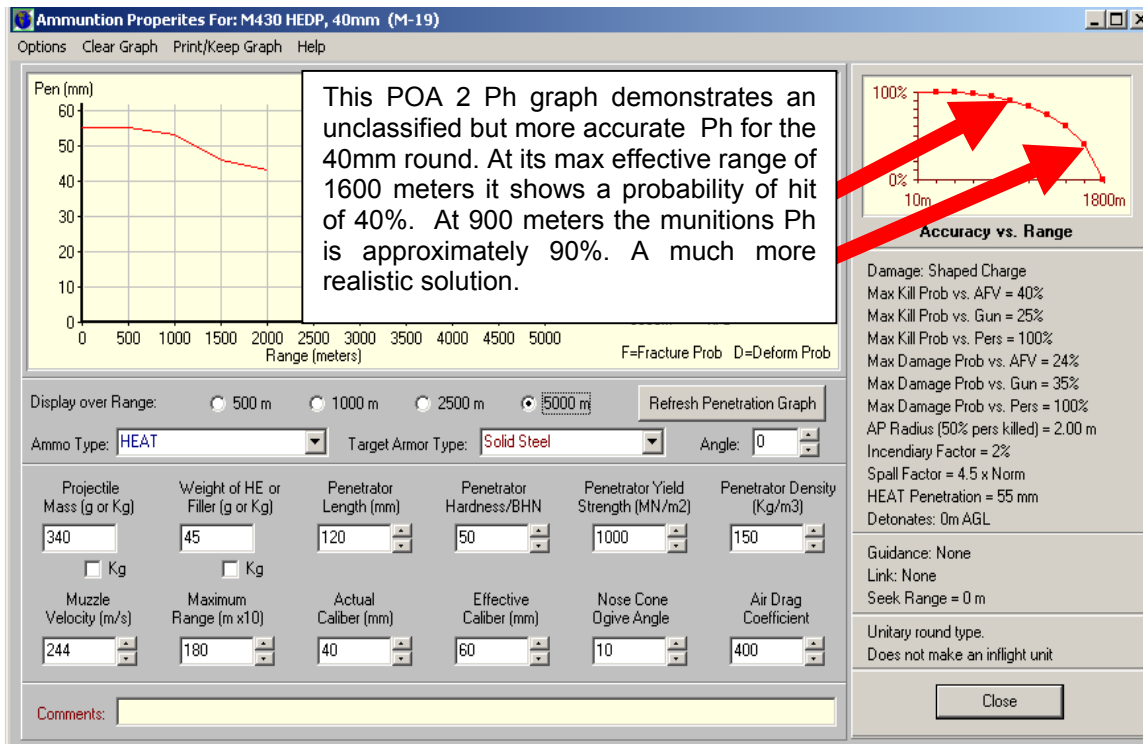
Ammuntion Properites For: M430 HEDP, 40mm (M-19)

Options Clear Graph Print/Keep Graph Help

Pen (mm)
60
50
40
30
20
10
0
0 500 1000 1500 2000 2500 3000 3500 4000 4500 5000
Range (meters)
F=Fracture Prob D=Deform Prob

This POA 2 Ph graph demonstrates an unclassified but more accurate Ph for the 40mm round. At its max effective range of 1600 meters it shows a probability of hit of 40%. At 900 meters the munitions Ph is approximately 90%. A much more realistic solution.

100%
0%
10m 1800m
Accuracy vs. Range

Damage: Shaped Charge
Max Kill Prob vs. AFV = 40%
Max Kill Prob vs. Gun = 25%
Max Kill Prob vs. Pers = 100%
Max Damage Prob vs. AFV = 24%
Max Damage Prob vs. Gun = 35%
Max Damage Prob vs. Pers = 100%
AP Radius (50% pers killed) = 2.00 m
Incendiary Factor = 2%
Spall Factor = 4.5 x Norm
HEAT Penetration = 55 mm
Detonates: 0m AGL

Guidance: None
Link: None
Seek Range = 0 m

Unitary round type.
Does not make an inflight unit

Close

Display over Range: 500 m 1000 m 2500 m 5000 m Refresh Penetration Graph

Ammo Type: HEAT Target Armor Type: Solid Steel Angle: 0

| Projectile Mass (g or Kg) | Weight of HE or Filler (g or Kg) | Penetrator Length (mm) | Penetrator Hardness/BHN | Penetrator Yield Strength (MN/m2) | Penetrator Density (Kg/m3) |
|---|---|---|---|---|---|
| 340 | 45 | 120 | 50 | 1000 | 150 |
| Kg | Kg | | | | |

| Muzzle Velocity (m/s) | Maximum Range (m x10) | Actual Caliber (mm) | Effective Caliber (mm) | Nose Cone Ogive Angle | Air Drag Coefficient |
|---|---|---|---|---|---|
| 244 | 180 | 40 | 60 | 10 | 400 |

Comments: